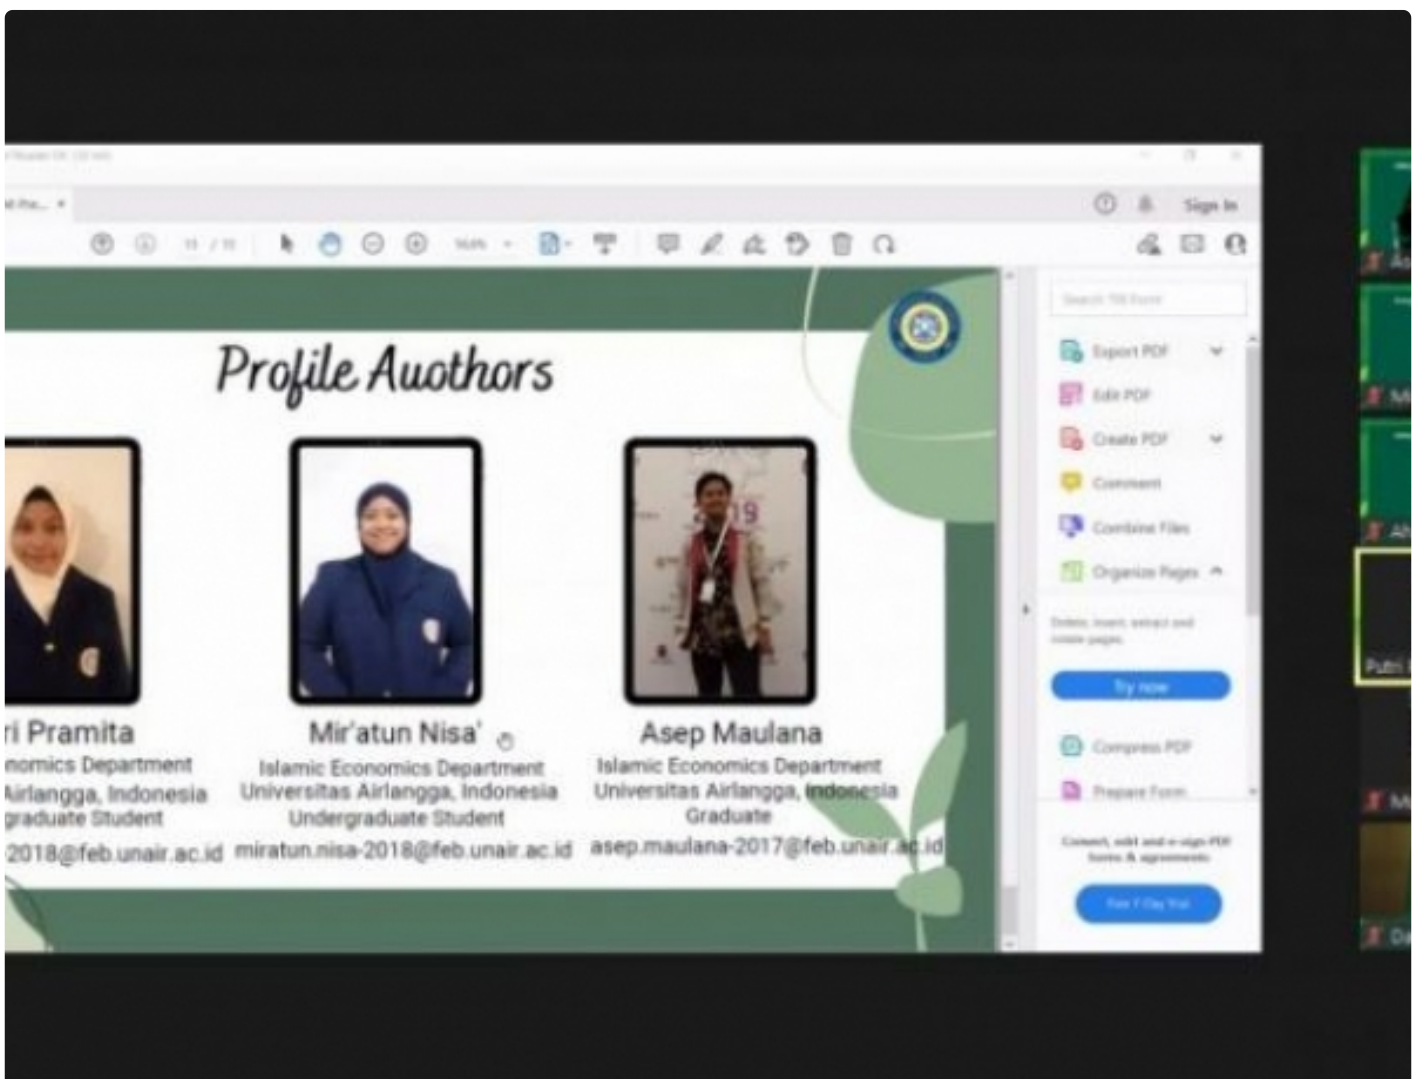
Sign In

Profile Auothors

ri Pramita
nomics Department
Airlangga, Indonesia
graduate Student
2018@feb.unair.ac.id

Mir'atun Nisa'
Islamic Economics Department
Universitas Airlangga, Indonesia
Undergraduate Student
miratun.nisa-2018@feb.unair.ac.id

Asep Maulana
Islamic Economics Department
Universitas Airlangga, Indonesia
Graduate
asep.maulana-2017@feb.unair.ac.id

Export PDF
Edit PDF
Create PDF
Comment
Combine Files
Organize Pages
Try now
Compress PDF
Prepare Form

Putri